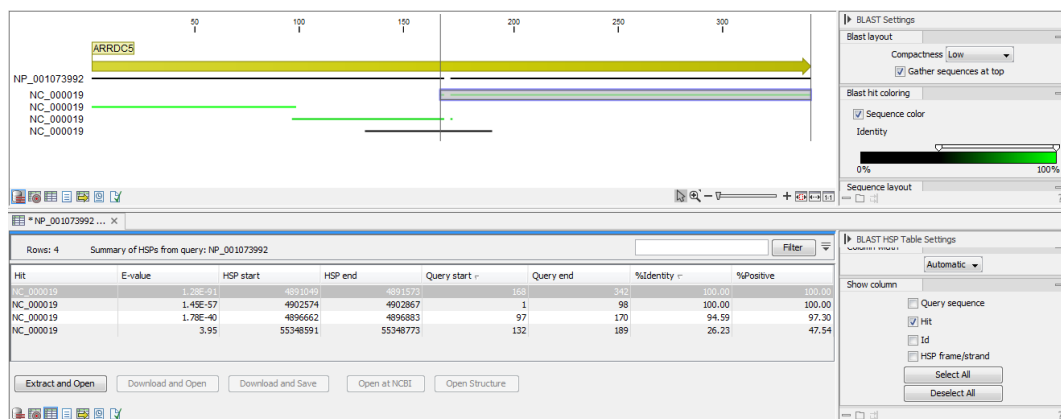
50 100 150 200 250 300

ARRDC5

NP_001073992
NC_000019
NC_000019
NC_000019
NC_000019

BLAST Settings
Blast layout
Compactness Low
Gather sequences at top
Blast hit coloring
Sequence color
Identity
0% 100%
Sequence layout

* NP_001073992 ...

Rows: 4 Summary of HSPs from query: NP_001073992

Filter

| Hit | E-value | HSP start | HSP end | Query start | Query end | %Identity | %Positive |
|---|---|---|---|---|---|---|---|
| NC_000019 | 1.28E-91 | 4891049 | 4891573 | 168 | 342 | 100.00 | 100.00 |
| NC_000019 | 1.45E-57 | 4902574 | 4902867 | 1 | 98 | 100.00 | 100.00 |
| NC_000019 | 1.78E-40 | 4896662 | 4896883 | 97 | 170 | 94.59 | 97.30 |
| NC_000019 | 3.95 | 55348591 | 55348773 | 132 | 189 | 26.23 | 47.54 |

Extract and Open Download and Open Download and Save Open at NCBI Open Structure

BLAST HSP Table Settings
Column width
Automatic
Show column
Query sequence
Hit
Id
HSP frame/strand
Select All
Deselect All